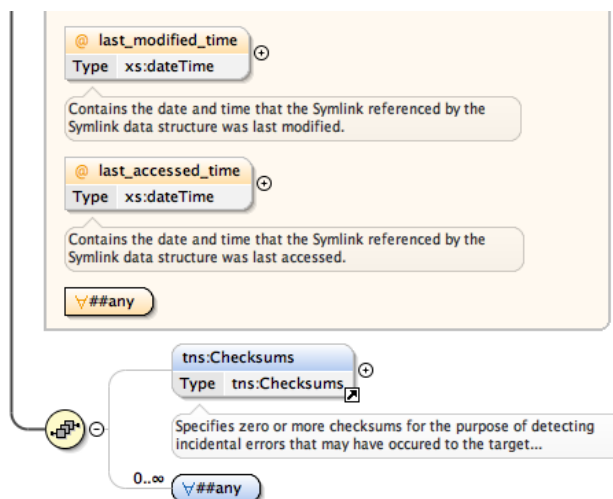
@ last_modified_time
Type xs:dateTime

Contains the date and time that the Symlink referenced by the Symlink data structure was last modified.

@ last_accessed_time
Type xs:dateTime

Contains the date and time that the Symlink referenced by the Symlink data structure was last accessed.

∀##any

tns:Checksums
Type tns:Checksums

Specifies zero or more checksums for the purpose of detecting incidental errors that may have occured to the target...

0..∞ ∀##any